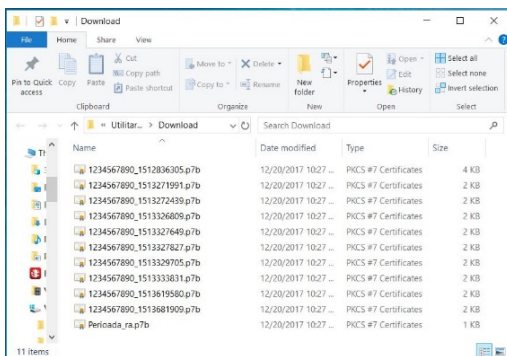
Download

File Home Share View

Pin to Quick access Copy Paste Cut Copy path Paste shortcut
Clipboard

Move to Copy to Delete Rename
Organize

New folder
New

Properties Open Edit History
Open

Select all Select none Invert selection
Select

« Utilitar... > Download

Search Download

| Name | Date modified | Type | Size |
|---|---|---|---|
| 1234567890_1512836305.p7b | 12/20/2017 10:27 ... | PKCS #7 Certificates | 4 KB |
| 1234567890_1513271991.p7b | 12/20/2017 10:27 ... | PKCS #7 Certificates | 2 KB |
| 1234567890_1513272439.p7b | 12/20/2017 10:27 ... | PKCS #7 Certificates | 2 KB |
| 1234567890_1513326809.p7b | 12/20/2017 10:27 ... | PKCS #7 Certificates | 2 KB |
| 1234567890_1513327649.p7b | 12/20/2017 10:27 ... | PKCS #7 Certificates | 2 KB |
| 1234567890_1513327827.p7b | 12/20/2017 10:27 ... | PKCS #7 Certificates | 2 KB |
| 1234567890_1513329705.p7b | 12/20/2017 10:27 ... | PKCS #7 Certificates | 2 KB |
| 1234567890_1513333831.p7b | 12/20/2017 10:27 ... | PKCS #7 Certificates | 2 KB |
| 1234567890_1513619580.p7b | 12/20/2017 10:27 ... | PKCS #7 Certificates | 2 KB |
| 1234567890_1513681909.p7b | 12/20/2017 10:27 ... | PKCS #7 Certificates | 2 KB |
| Perioada_ra.p7b | 12/20/2017 10:27 ... | PKCS #7 Certificates | 1 KB |

11 items